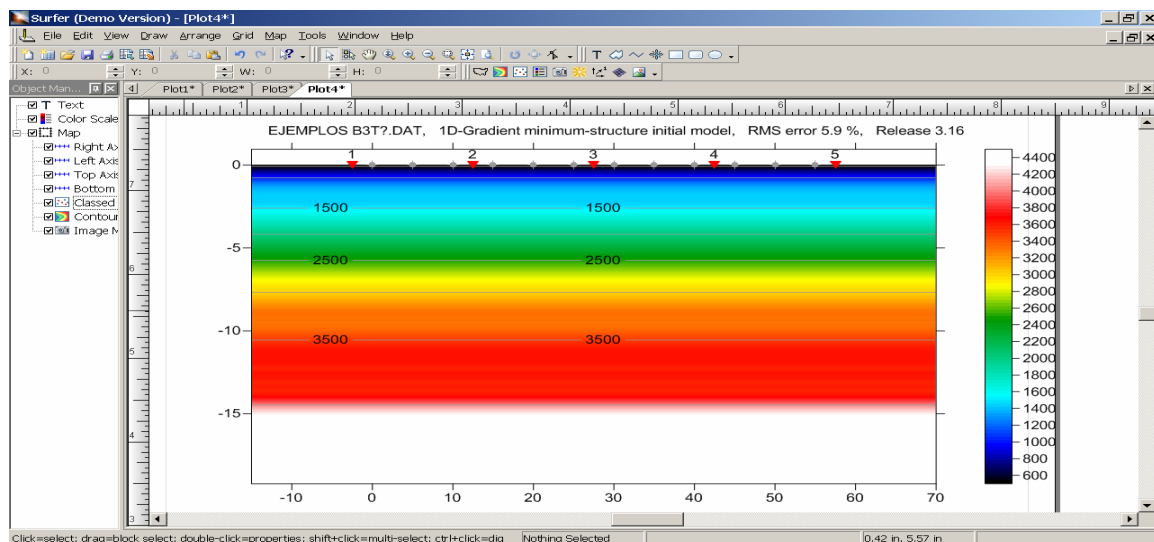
Surfer (Demo Version) - [Plot4*]

File Edit View Draw Arrange Grid Map Tools Window Help

X: 0 Y: 0 W: 0 H: 0

Object Man...

Plot1* Plot2* Plot3* Plot4*

Text
Color Scale
Map
Right Ax
Left Axis
Top Axis
Bottom
Classed
Contour
Image M

EJEMPLOS B3T?.DAT, 1D-Gradient minimum-structure initial model, RMS error 5.9 %, Release 3.16

1 2 3 4 5

0
-5
-10
-15

1500 1500
2500 2500
3500 3500

-10 0 10 20 30 40 50 60 70

4400
4200
4000
3800
3600
3400
3200
3000
2800
2600
2400
2200
2000
1800
1600
1400
1200
1000
800
600

Click=select; drag=block select; double-click=properties; shift+click=multi-select; ctrl+click=dig Nothing Selected 0.42 in, 5.57 in